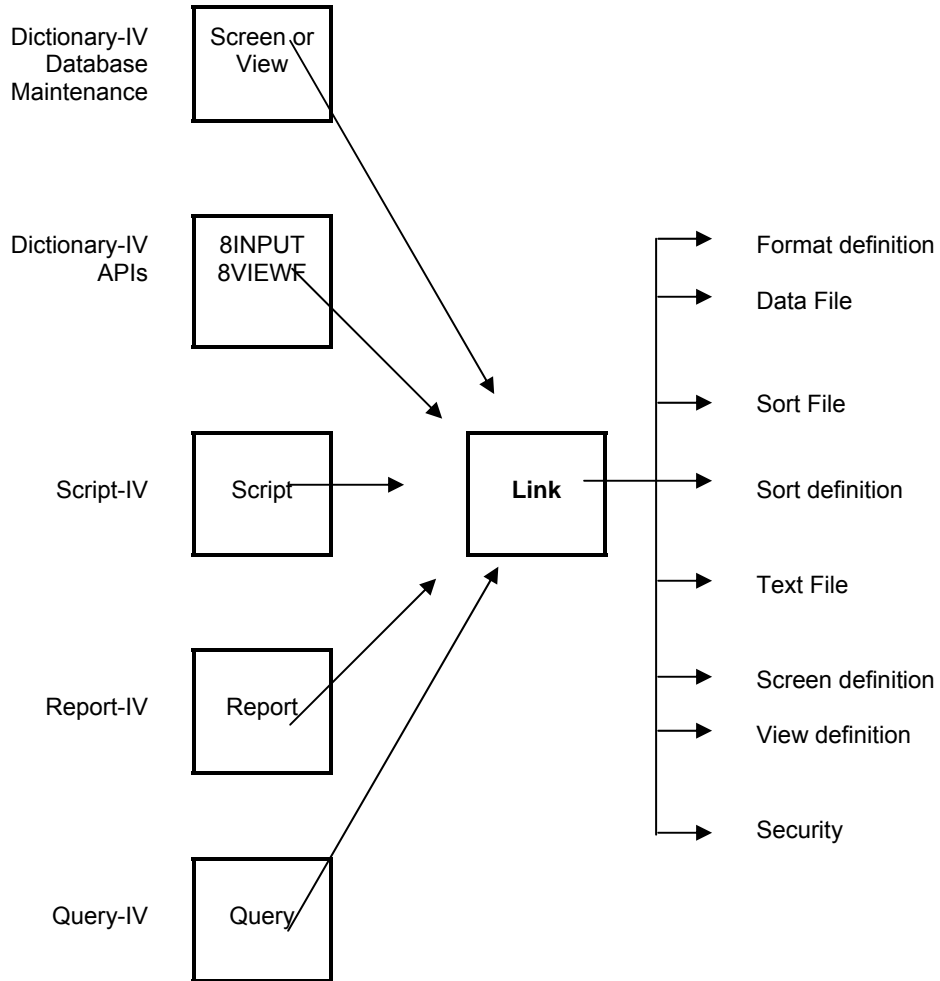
Dictionary-IV Database Maintenance

Screen or View

Dictionary-IV APIs

8INPUT
8VIEWF

Script-IV

Script

Link

Report-IV

Report

Query-IV

Query

Format definition

Data File

Sort File

Sort definition

Text File

Screen definition

View definition

Security